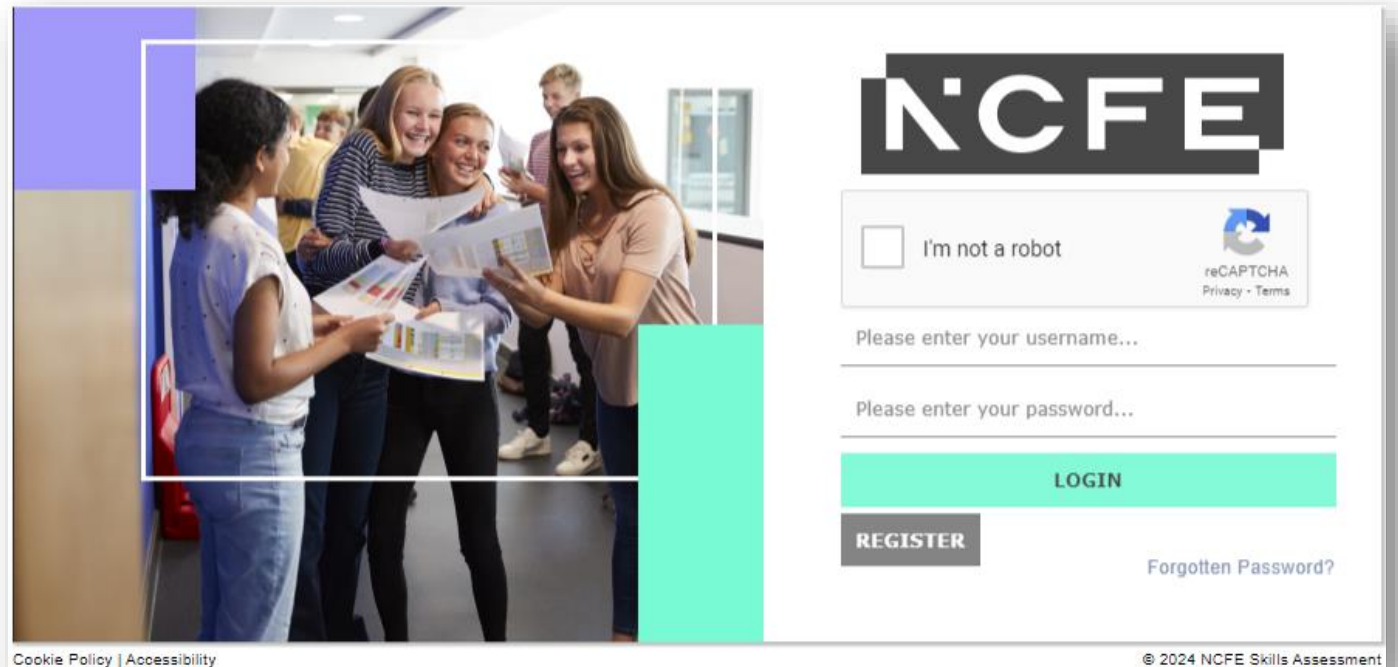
NCFE

I'm not a robot

reCAPTCHA
Privacy - Terms

Please enter your username...

Please enter your password...

LOGIN

REGISTER

Forgotten Password?

Cookie Policy | Accessibility

© 2024 NCFE Skills Assessment